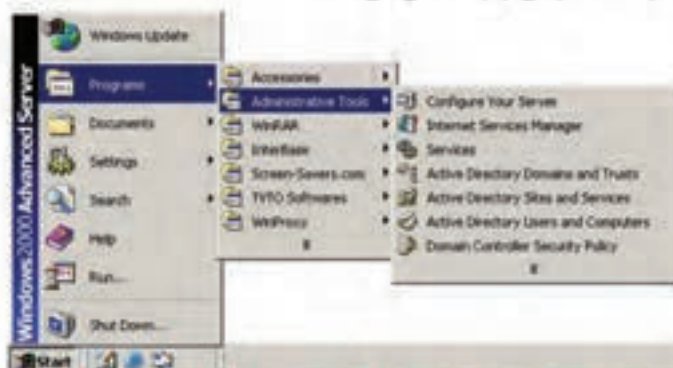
Windows 2000 Advanced Server

Windows Update

Programs

Documents

Settings

Search

Help

Run...

Shut Down...

Start

Accessories

Administrative Tools

WinRAR

Interbase

Screen-Savers.com

TVTO Softwares

WinProxy

Configure Your Server

Internet Services Manager

Services

Active Directory Domains and Trusts

Active Directory Sites and Services

Active Directory Users and Computers

Domain Controller Security Policy